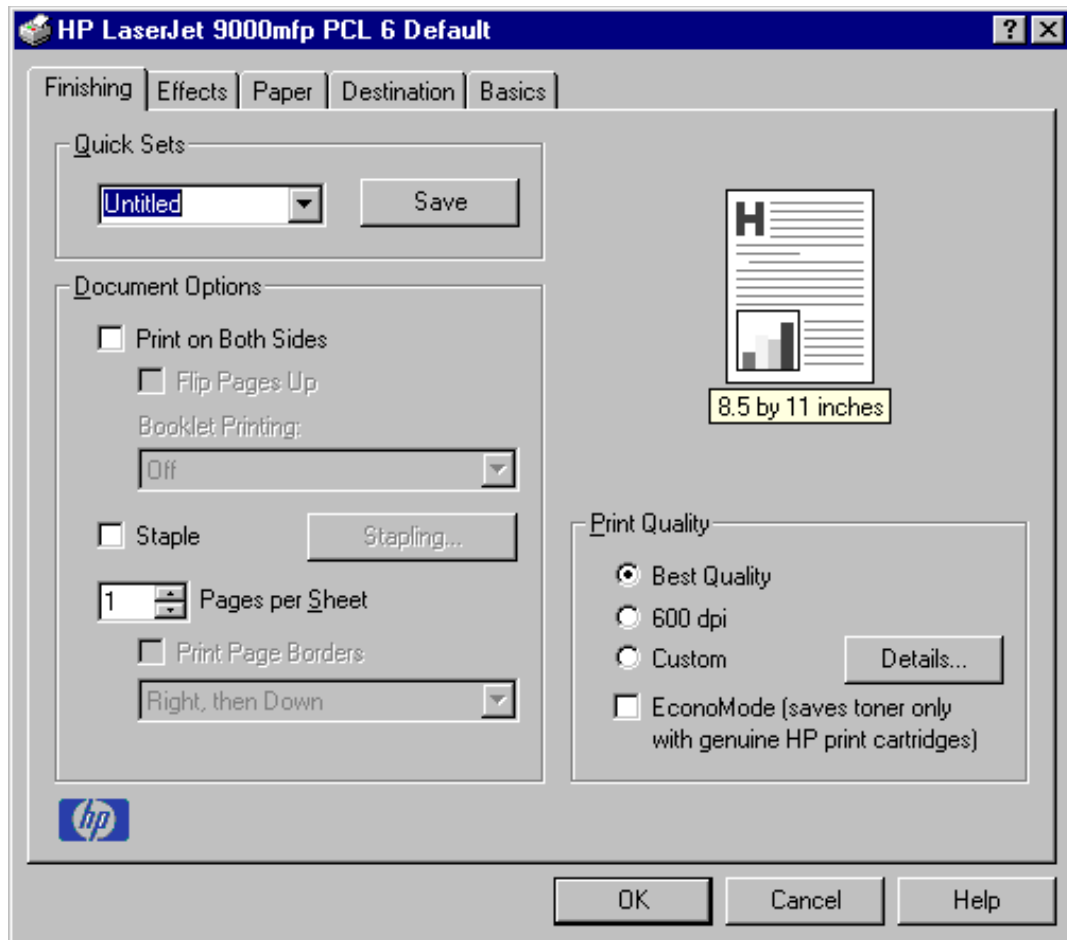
HP LaserJet 9000mfp PCL 6 Default

? X

Finishing | Effects | Paper | Destination | Basics

Quick Sets

Untitled

Save

Document Options

Print on Both Sides

Flip Pages Up

Booklet Printing:

Off

Staple

Stapling...

1

Pages per Sheet

Print Page Borders

Right, then Down

H

8.5 by 11 inches

Print Quality

Best Quality

600 dpi

Custom

Details...

EconoMode (saves toner only with genuine HP print cartridges)

hp

OK

Cancel

Help